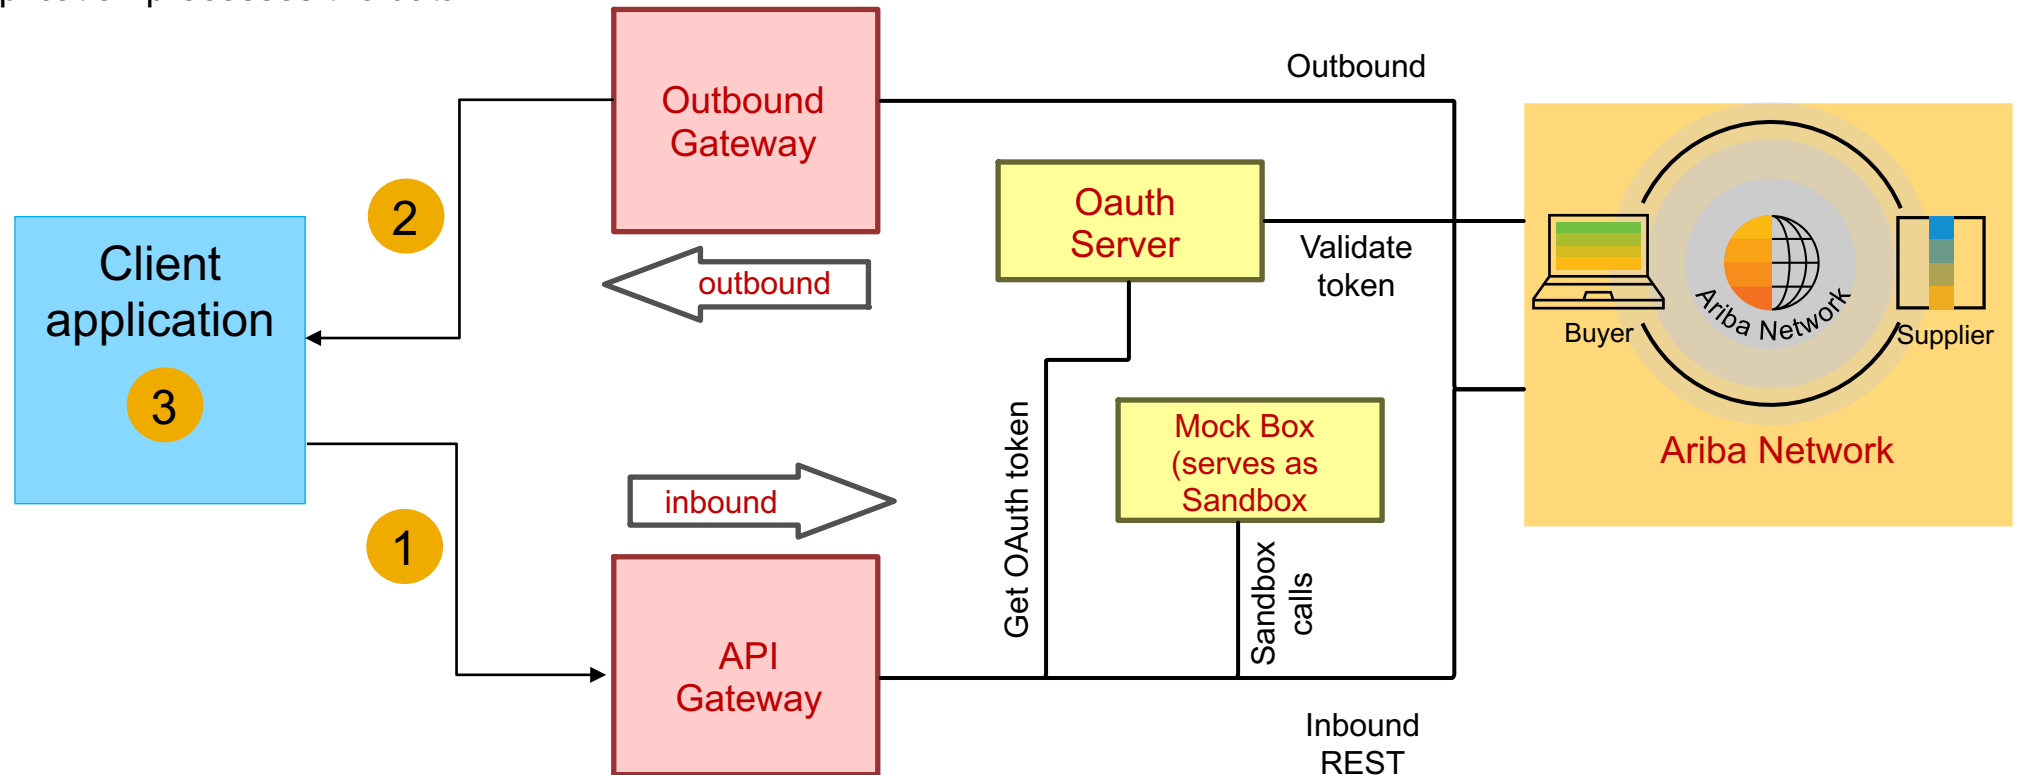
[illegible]

Outbound Gateway

Outbound

2

Oauth Server

Validate token

outbound

Client application

3

Buyer

Ariba Network

Supplier

Ariba Network

Get OAuth token

Mock Box (serves as Sandbox

inbound

1

Sandbox calls

API Gateway

Inbound REST